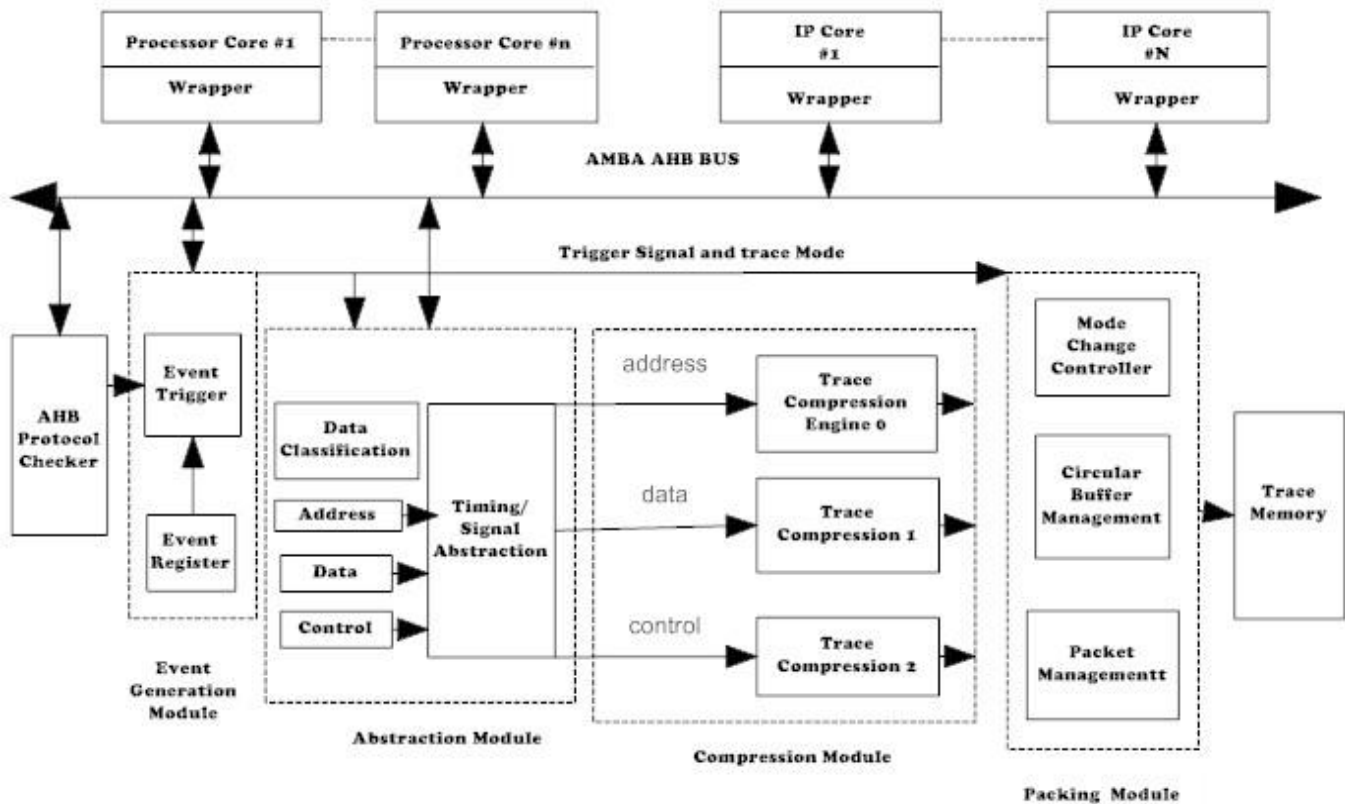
Processor Core #1
Wrapper

Processor Core #n
Wrapper

IP Core #1
Wrapper

IP Core #N
Wrapper

AMBA AHB BUS

Trigger Signal and trace Mode

AHB Protocol Checker

Event Trigger

Event Register

Event Generation Module

Data Classification

Address

Data

Control

Timing/ Signal Abstraction

Abstraction Module

address

data

control

Trace Compression Engine 0

Trace Compression 1

Trace Compression 2

Compression Module

Mode Change Controller

Circular Buffer Management

Packet Managementt

Packing Module

Trace Memory